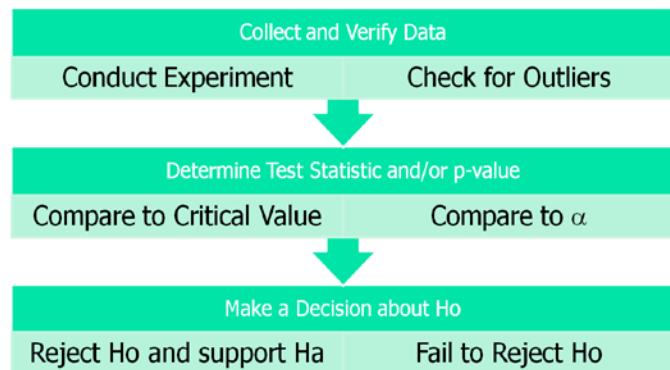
Collect and Verify Data

| Conduct Experiment | Check for Outliers |
|---|---|

Determine Test Statistic and/or p-value

| Compare to Critical Value | Compare to $\alpha$ |
|---|---|

Make a Decision about Ho

| Reject Ho and support Ha | Fail to Reject Ho |
|---|---|